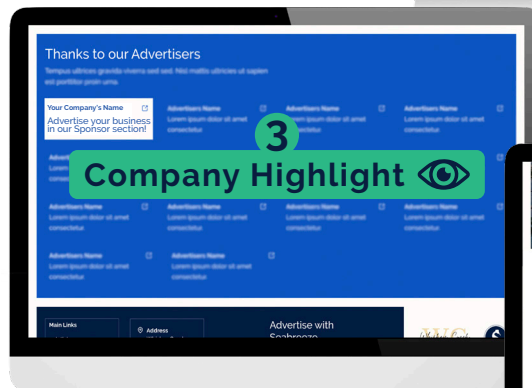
Thanks to our Advertisers

Tempus ultrices gravida viverra sed sed. Nisl mattis ultricies ut sapien est porttitor proin urna.

Your Company's Name

Advertise your business in our Sponsor section!

Advertisers Name
Lorem ipsum dolor sit amet consectetur

Advertisers Name
Lorem ipsum dolor sit amet consectetur

Advertisers Name
Lorem ipsum dolor sit amet consectetur

3

Company Highlight

Advertisers Name
Lorem ipsum dolor sit amet consectetur

Advertisers Name
Lorem ipsum dolor sit amet consectetur

Advertisers Name
Lorem ipsum dolor sit amet consectetur

Advertisers Name
Lorem ipsum dolor sit amet consectetur

Advertisers Name
Lorem ipsum dolor sit amet consectetur

Advertisers Name
Lorem ipsum dolor sit amet consectetur

Main Links

Address

Advertise with Seabreeze